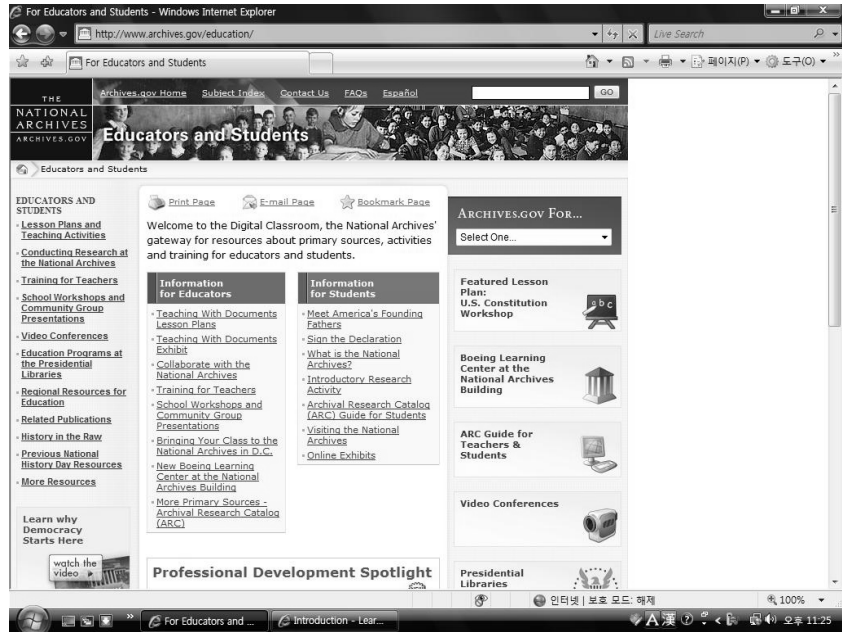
For Educators and Students - Windows Internet Explorer

http://www.archives.gov/education/

Live Search

For Educators and Students

페이지(P) ▾ 도구(O) ▾

THE NATIONAL ARCHIVES ARCHIVES.GOV

Archives.gov Home Subject Index Contact Us FAQs Español

GO

Educators and Students

Educators and Students

EDUCATORS AND STUDENTS

Lesson Plans and Teaching Activities

Conducting Research at the National Archives

Training for Teachers

School Workshops and Community Group Presentations

Video Conferences

Education Programs at the Presidential Libraries

Regional Resources for Education

Related Publications

History in the Raw

Previous National History Day Resources

More Resources

Learn why Democracy Starts Here

watch the video ▸

Print Page E-mail Page Bookmark Page

Welcome to the Digital Classroom, the National Archives' gateway for resources about primary sources, activities and training for educators and students.

Information for Educators

Teaching With Documents Lesson Plans

Teaching With Documents Exhibit

Collaborate with the National Archives

Training for Teachers

School Workshops and Community Group Presentations

Bringing Your Class to the National Archives in D.C.

New Boeing Learning Center at the National Archives Building

More Primary Sources - Archival Research Catalog (ARC)

Information for Students

Meet America's Founding Fathers

Sign the Declaration

What is the National Archives?

Introductory Research Activity

Archival Research Catalog (ARC) Guide for Students

Visiting the National Archives

Online Exhibits

Professional Development Spotlight

ARCHIVES.GOV FOR...

Select One...

Featured Lesson Plan: U.S. Constitution Workshop

abc

Boeing Learning Center at the National Archives Building

ARC Guide for Teachers & Students

Video Conferences

Presidential Libraries

인터넷 | 보호 모드: 해제

100%

For Educators and ...

Introduction - Lear...

오후 11:25